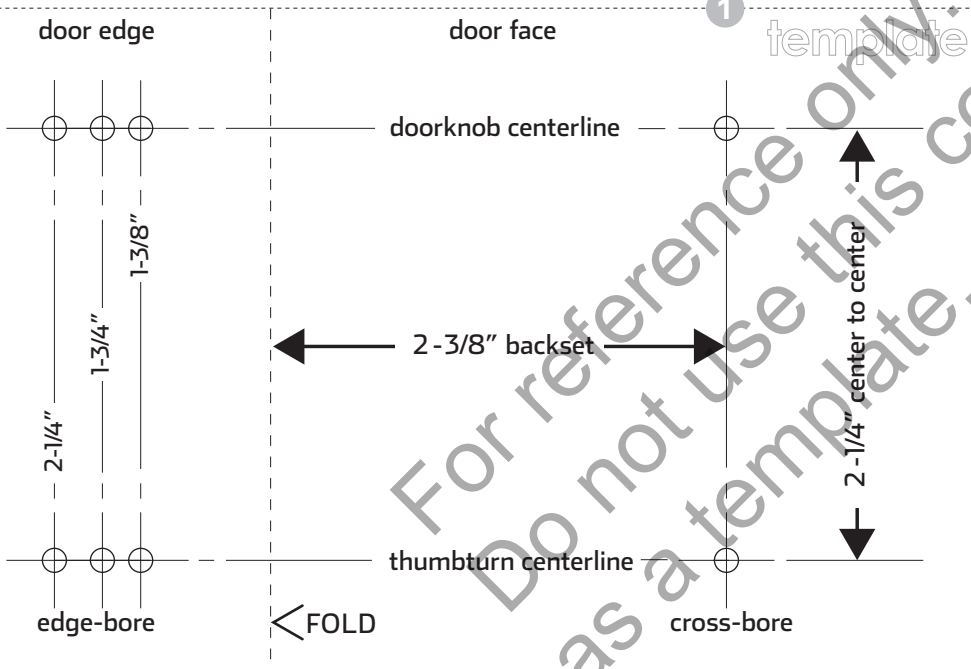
door edge

door face

1 template

doorknob centerline

1-3/8"

1-3/4"

2-1/4"

2-3/8" backset

2-1/4" center to center

thumbturn centerline

edge-bore

FOLD

cross-bore

For reference only. Do not use this copy as a template.